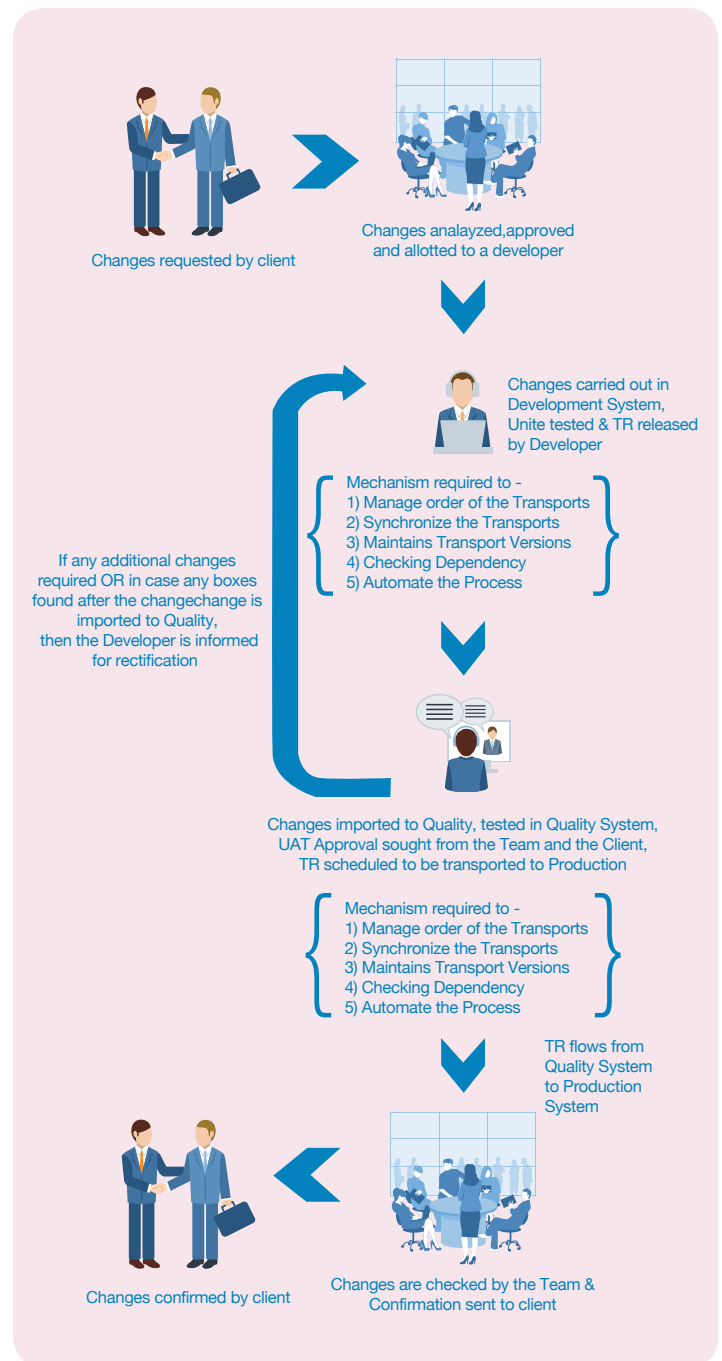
Changes requested by client

Changes analayzed,approved and allotted to a developer

Changes carried out in Development System, Unite tested & TR released by Developer

Mechanism required to -
1) Manage order of the Transports
2) Synchronize the Transports
3) Maintains Transport Versions
4) Checking Dependency
5) Automate the Process

If any additional changes required OR in case any boxes found after the changechange is imported to Quality, then the Developer is informed for rectification

Changes imported to Quality, tested in Quality System, UAT Approval sought from the Team and the Client, TR scheduled to be transported to Production

Mechanism required to -
1) Manage order of the Transports
2) Synchronize the Transports
3) Maintains Transport Versions
4) Checking Dependency
5) Automate the Process

TR flows from Quality System to Production System

Changes confirmed by client

Changes are checked by the Team & Confirmation sent to client